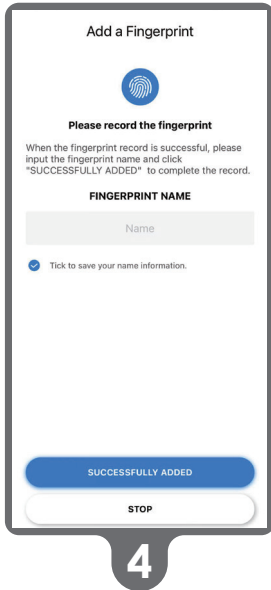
Add a Fingerprint

Please record the fingerprint

When the fingerprint record is successful, please input the fingerprint name and click "SUCCESSFULLY ADDED" to complete the record.

FINGERPRINT NAME

Name

Tick to save your name information.

SUCCESSFULLY ADDED

STOP

4